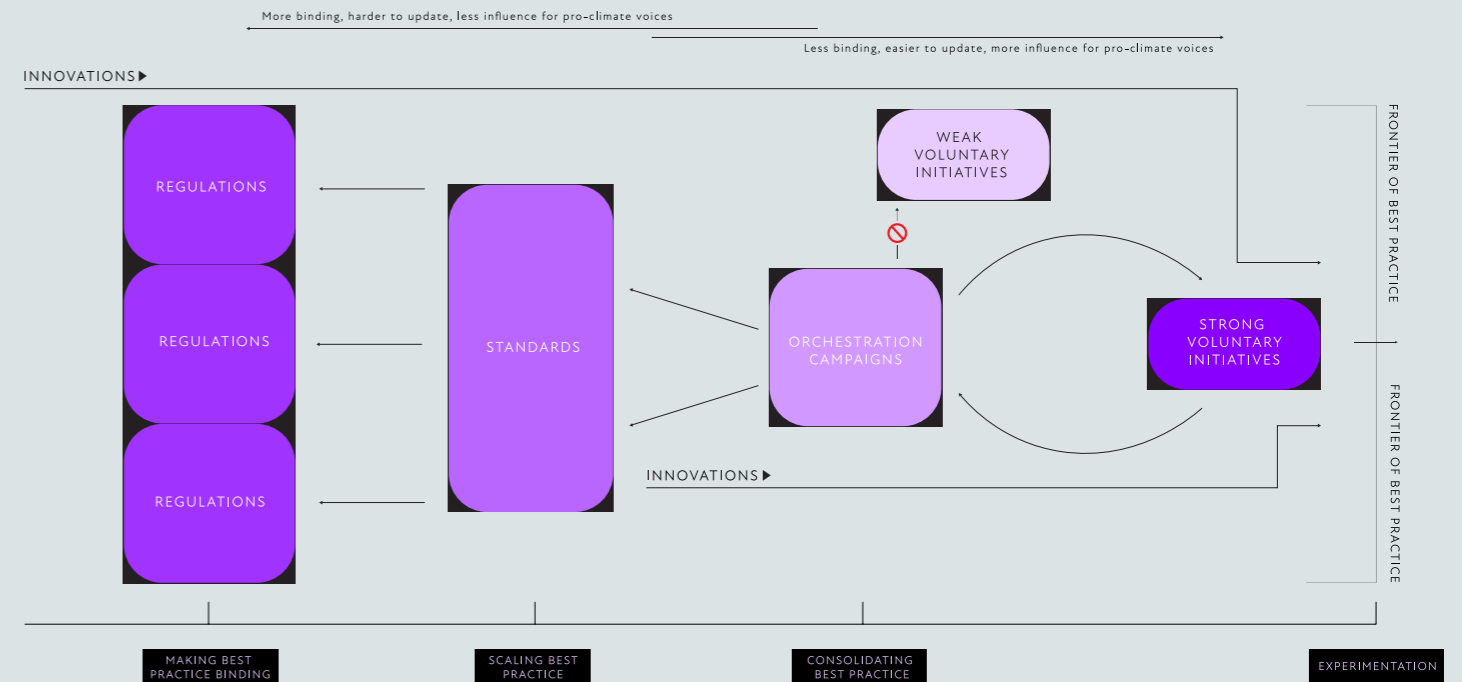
More binding, harder to update, less influence for pro-climate voices

Less binding, easier to update, more influence for pro-climate voices

INNOVATIONS ▶

REGULATIONS

REGULATIONS

REGULATIONS

STANDARDS

WEAK VOLUNTARY INITIATIVES

ORCHESTRATION CAMPAIGNS

STRONG VOLUNTARY INITIATIVES

INNOVATIONS ▶

FRONTIER OF BEST PRACTICE

FRONTIER OF BEST PRACTICE

MAKING BEST PRACTICE BINDING

SCALING BEST PRACTICE

CONSOLIDATING BEST PRACTICE

EXPERIMENTATION